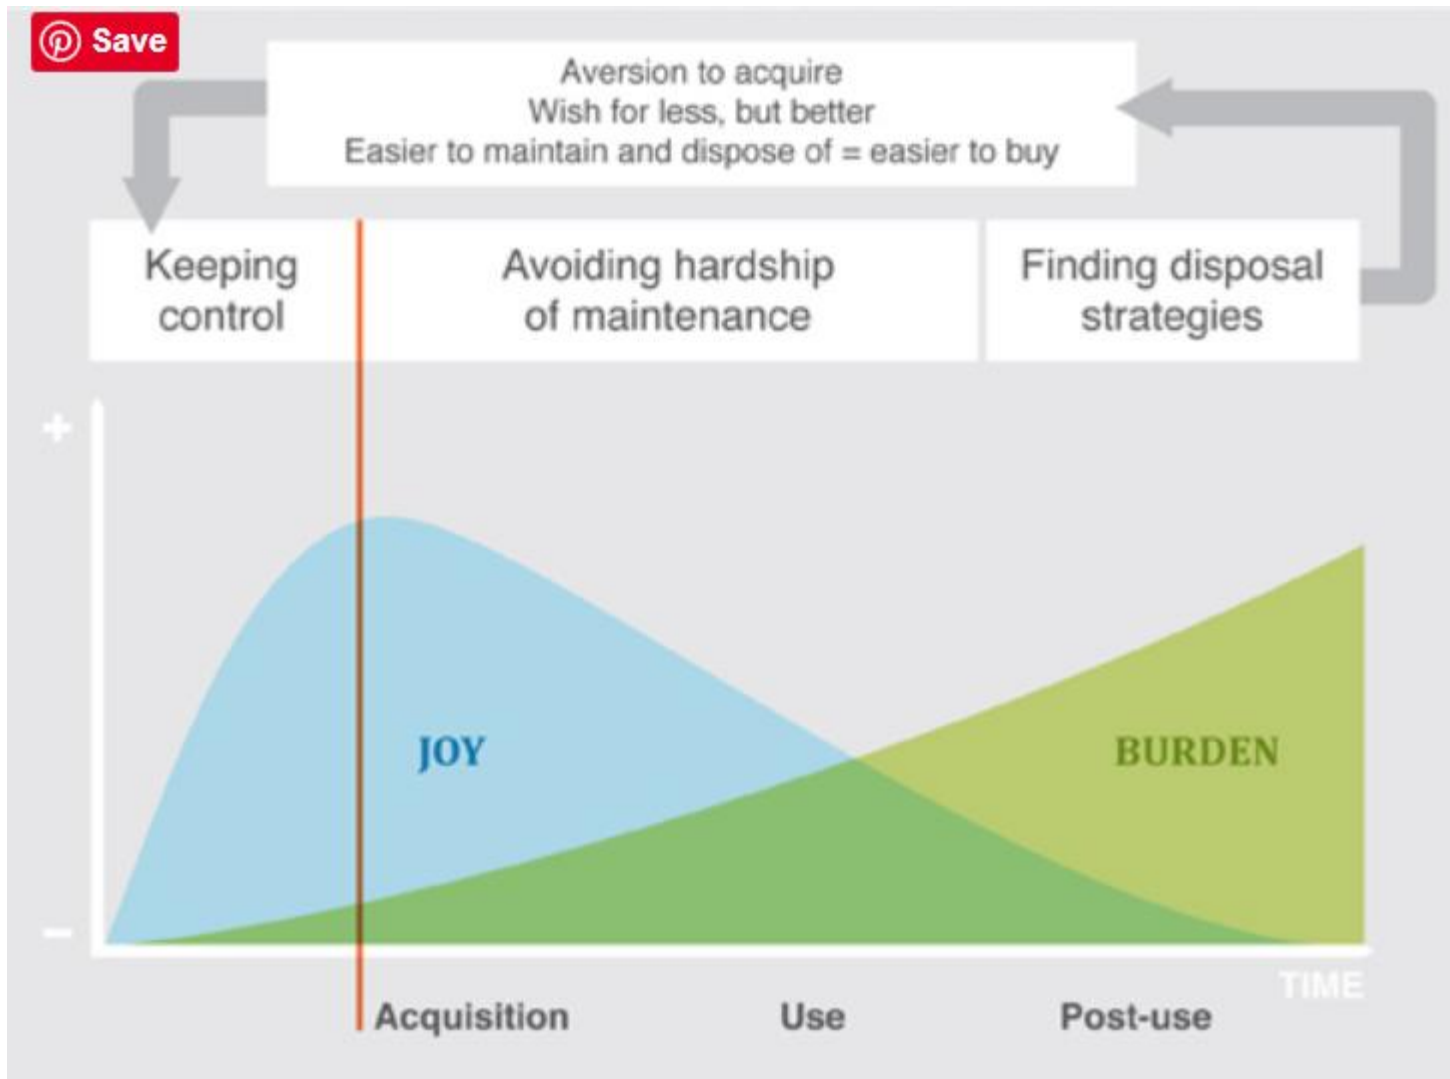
Save

Aversion to acquire
Wish for less, but better
Easier to maintain and dispose of = easier to buy

Keeping control

Avoiding hardship of maintenance

Finding disposal strategies

+

–

JOY

BURDEN

TIME

Acquisition

Use

Post-use